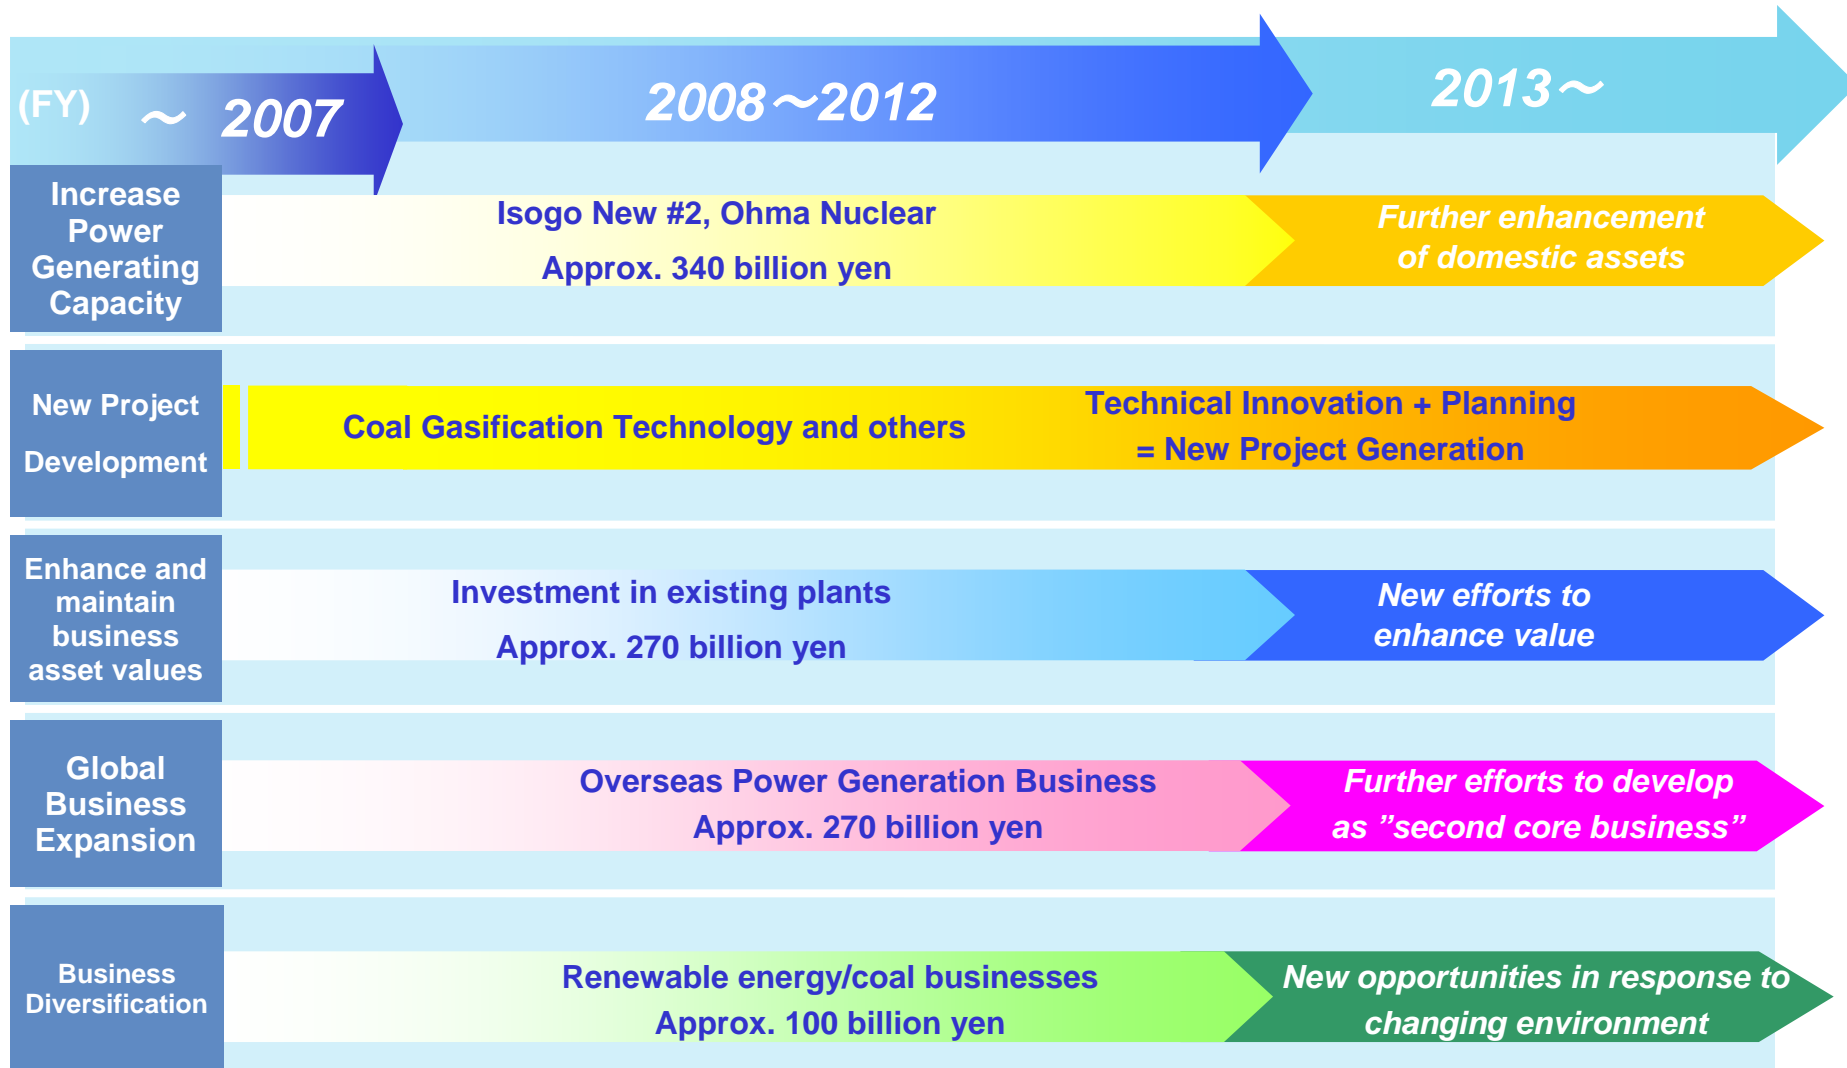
(FY) ～ 2007

2008～2012

2013～

Increase Power Generating Capacity

Isogo New #2, Ohma Nuclear
Approx. 340 billion yen

Further enhancement of domestic assets

New Project Development

Coal Gasification Technology and others

Technical Innovation + Planning
= New Project Generation

Enhance and maintain business asset values

Investment in existing plants
Approx. 270 billion yen

New efforts to enhance value

Global Business Expansion

Overseas Power Generation Business
Approx. 270 billion yen

Further efforts to develop as ”second core business”

Business Diversification

Renewable energy/coal businesses
Approx. 100 billion yen

New opportunities in response to changing environment